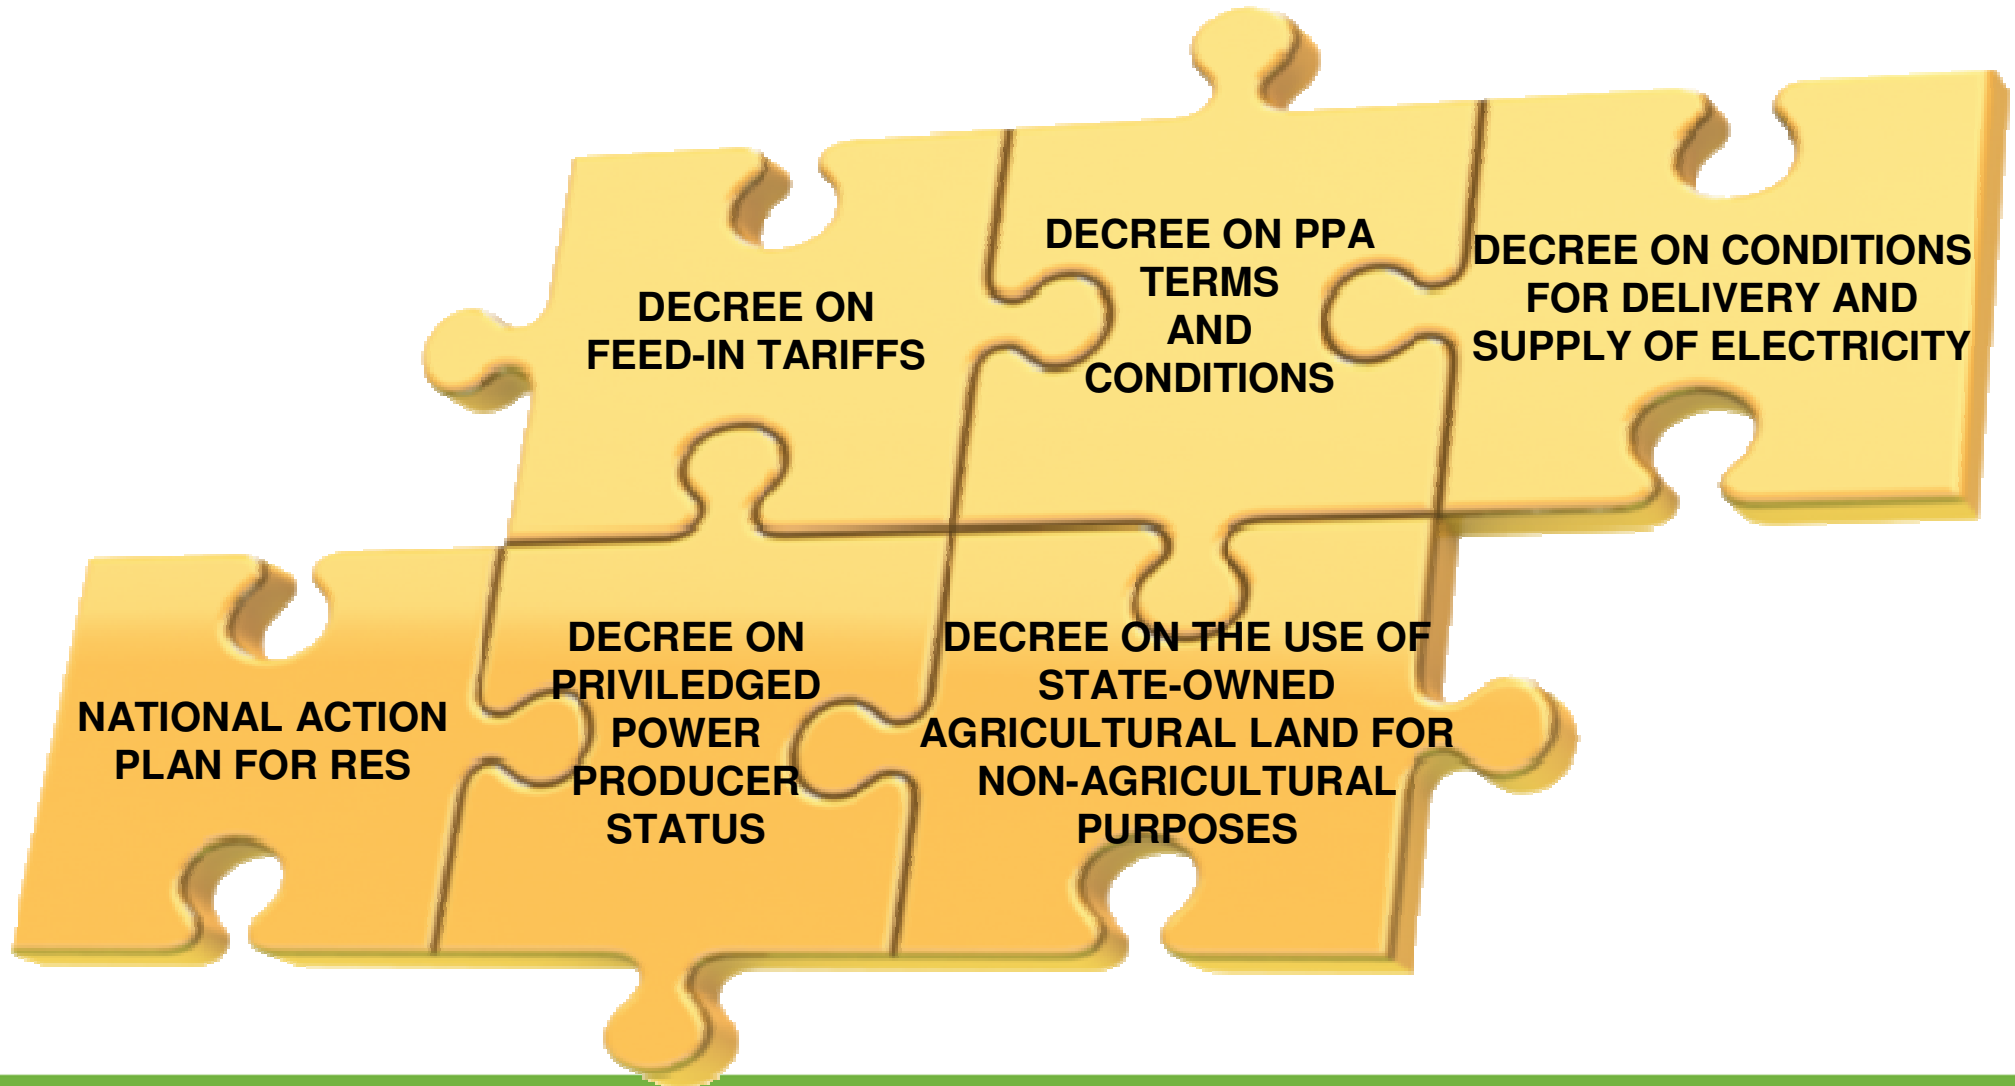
DECREE ON FEED-IN TARIFFS

DECREE ON PPA TERMS AND CONDITIONS

DECREE ON CONDITIONS FOR DELIVERY AND SUPPLY OF ELECTRICITY

NATIONAL ACTION PLAN FOR RES

DECREE ON PRIVILEDGED POWER PRODUCER STATUS

DECREE ON THE USE OF STATE-OWNED AGRICULTURAL LAND FOR NON-AGRICULTURAL PURPOSES